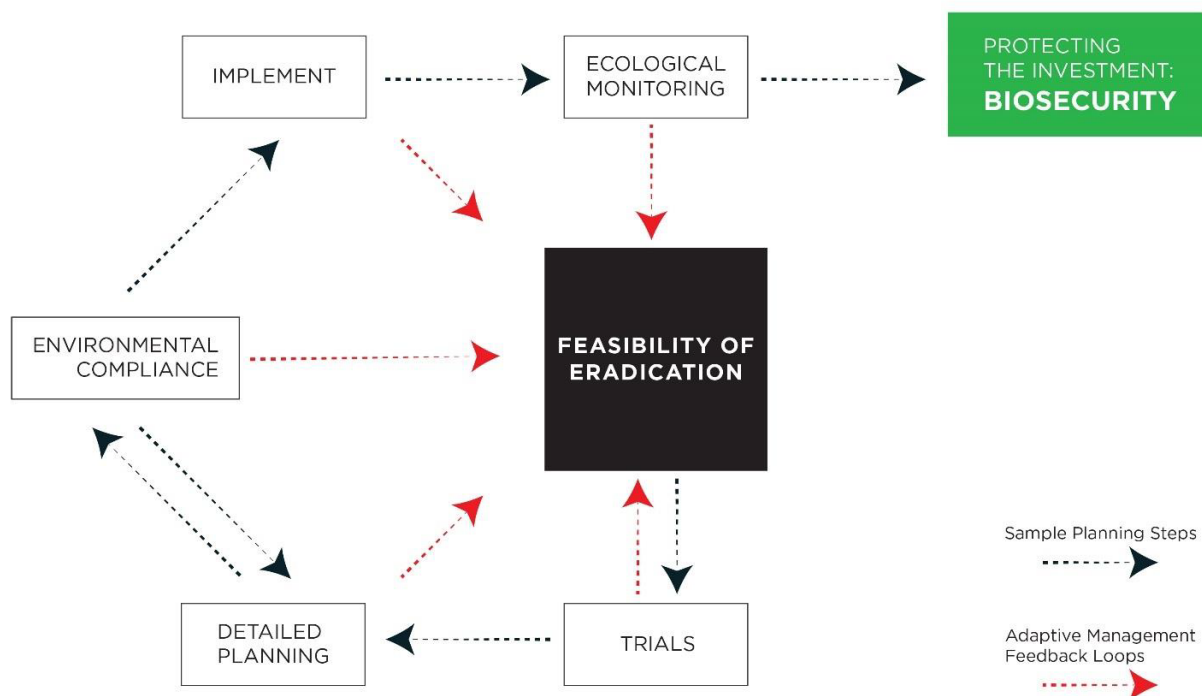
IMPLEMENT

ECOLOGICAL MONITORING

PROTECTING THE INVESTMENT: BIOSECURITY

ENVIRONMENTAL COMPLIANCE

FEASIBILITY OF ERADICATION

DETAILED PLANNING

TRIALS

Sample Planning Steps

Adaptive Management Feedback Loops